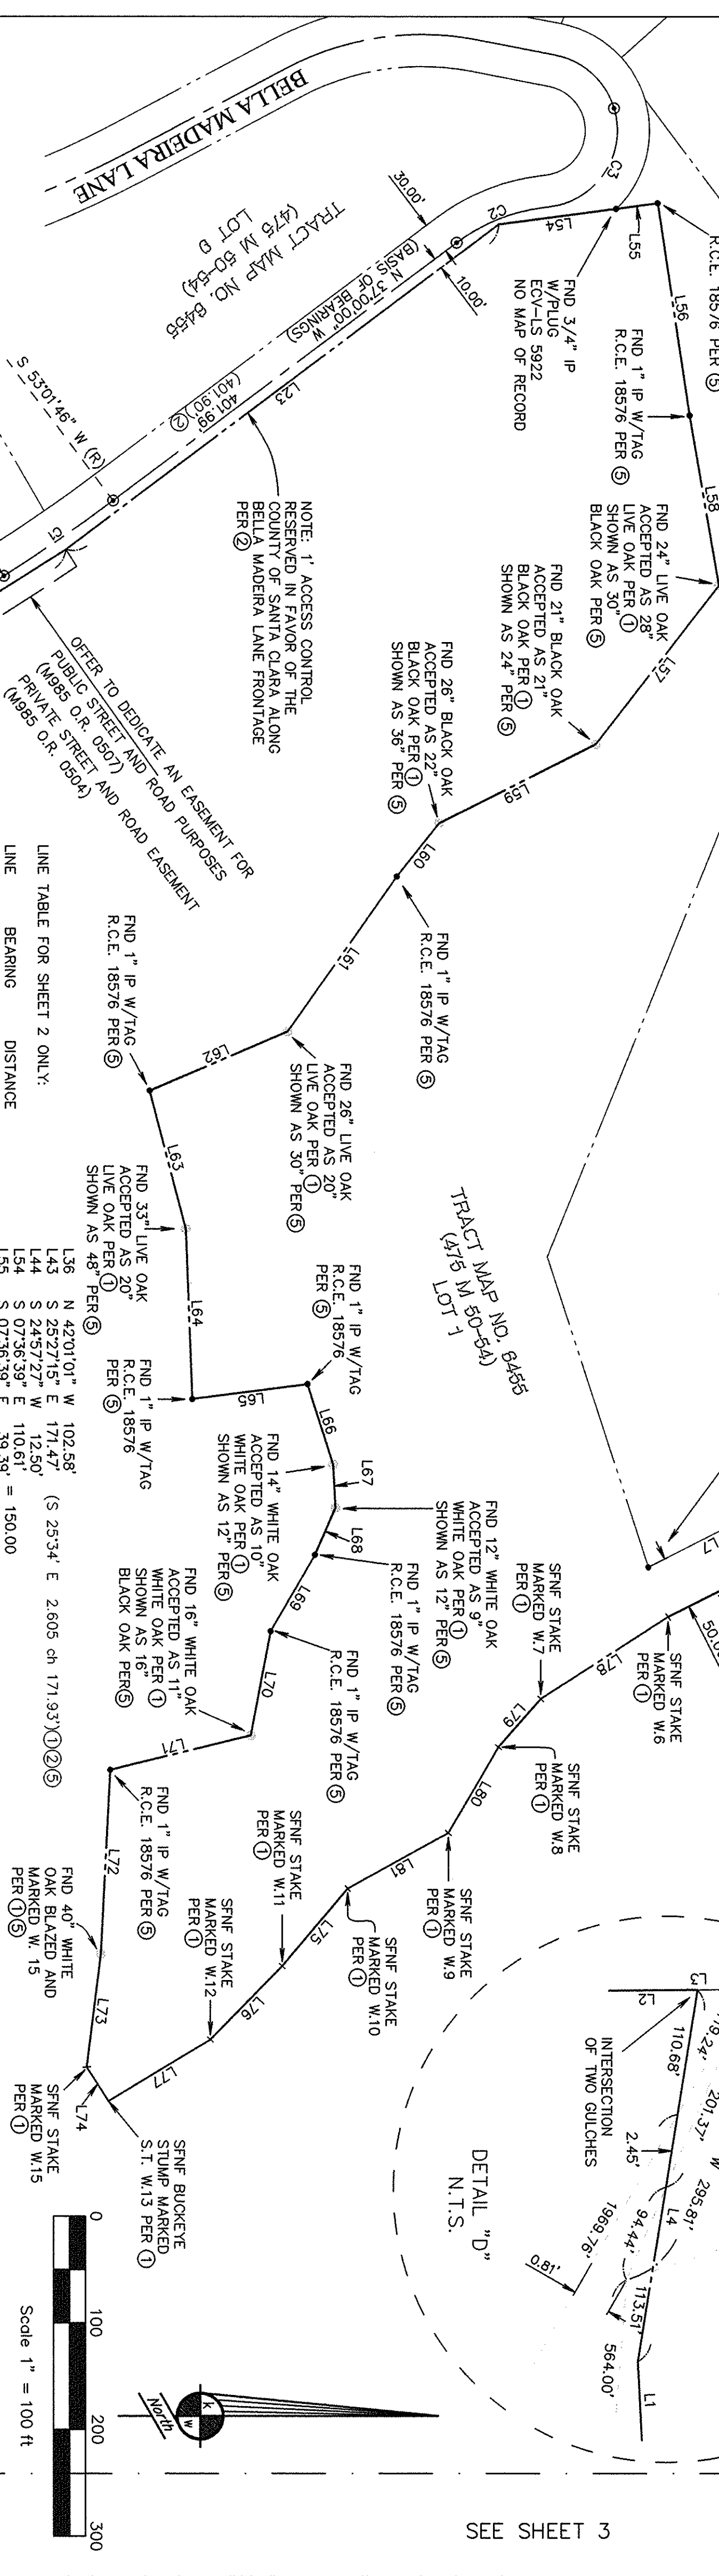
BELLA MADEIRA LANE

TRACT MAP NO. 8455
(475 M 50-54)
LOT B

30.00'

N 37°00'00" W
(BASIS OF BEARINGS)

10.00'

401.99' (401.90') ②

S 53°01'46" W (R)

C1
C2
C3
L23
L54
L55
L56
L57
L58
L59
L60
L61
L62
L63
L64
L65
L66
L67
L68
L69
L70
L71
L72
L73
L74
L75
L76
L77
L78
L79
L80
L81
L1
L4
L7

R.C.E. 18576 PER ⑤

FND 3/4" IP W/PLUG ECV-LS 5922 NO MAP OF RECORD

FND 1" IP W/TAG R.C.E. 18576 PER ⑤

FND 24" LIVE OAK ACCEPTED AS 28" LIVE OAK PER ① SHOWN AS 30" BLACK OAK PER ⑤

FND 21" BLACK OAK ACCEPTED AS 21" BLACK OAK PER ① SHOWN AS 24" PER ⑤

NOTE: 1' ACCESS CONTROL RESERVED IN FAVOR OF THE COUNTY OF SANTA CLARA ALONG BELLA MADEIRA LANE FRONTAGE PER ②

OFFER TO DEDICATE AN EASEMENT FOR PUBLIC STREET AND ROAD PURPOSES (M985 O.R. 0507)
PRIVATE STREET AND ROAD EASEMENT (M985 O.R. 0504)

FND 26" BLACK OAK ACCEPTED AS 22" BLACK OAK PER ① SHOWN AS 36" PER ⑤

FND 1" IP W/TAG R.C.E. 18576 PER ⑤

FND 1" IP W/TAG R.C.E. 18576 PER ⑤

FND 26" LIVE OAK ACCEPTED AS 20" LIVE OAK PER ① SHOWN AS 30" PER⑤

TRACT MAP NO. 8455
(475 M 50-54)
LOT 1

FND 1" IP W/TAG R.C.E. 18576 PER ⑤

FND 33" LIVE OAK ACCEPTED AS 20" LIVE OAK PER ① SHOWN AS 48" PER⑤

FND 1" IP W/TAG R.C.E. 18576 PER ⑤

LINE TABLE FOR SHEET 2 ONLY:

| LINE | BEARING | DISTANCE | |
|---|---|---|---|
| L36 | N 42°01'01" W | 102.58' | |
| L43 | S 25°27'15" E | 171.47' | (S 25°34' E 2.605 ch 171.93')①②⑤ |
| L44 | S 24°57'27" W | 12.50' | |
| L54 | S 07°36'39" E | 110.61' | |
| L55 | S 07°36'39" E | 39.39' = 150.00 | |

FND 14" WHITE OAK ACCEPTED AS 10" WHITE OAK PER ① SHOWN AS 12" PER⑤

FND 12" WHITE OAK ACCEPTED AS 9" WHITE OAK PER ① SHOWN AS 12" PER⑤

FND 1" IP W/TAG R.C.E. 18576 PER ⑤

FND 16" WHITE OAK ACCEPTED AS 11" WHITE OAK PER ① SHOWN AS 16" BLACK OAK PER⑤

SFNF STAKE MARKED W.7 PER ①

SFNF STAKE MARKED W.6 PER ①

SFNF STAKE MARKED W.8 PER ①

FND 1" IP W/TAG R.C.E. 18576 PER ⑤

SFNF STAKE MARKED W.11 PER ①

SFNF STAKE MARKED W.9 PER ①

SFNF STAKE MARKED W.10 PER ①

SFNF STAKE MARKED W.12 PER ①

FND 40" WHITE OAK BLAZED AND MARKED W. 15 PER ①⑤

SFNF STAKE MARKED W.15 PER ①

SFNF BUCKEYE STUMP MARKED S.T. W.13 PER ①

50.0

INTERSECTION OF TWO GULCHES

110.68'
2.45'
94.44'
1969.76'
0.81'
113.51'
564.00'
79.24'
201.37'
295.81'

DETAIL "D"
N.T.S.

0
100
200
300
Scale 1" = 100 ft

North

SEE SHEET 3